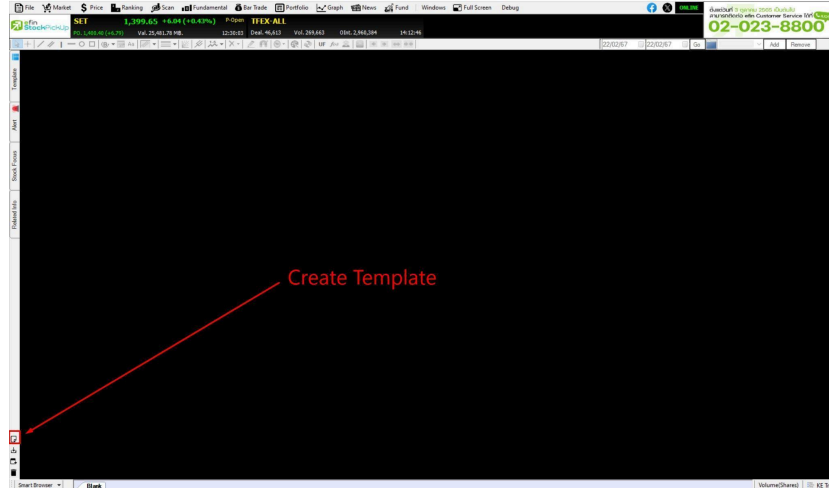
File Market Price Ranking Scan Fundamental Bar Trade Portfolio Graph News Fund Windows Full Screen Debug

ONLINE

efin StockPickUp

SET 1,399.65 +6.04 (+0.43%) P-Open TFEX-ALL

PO. 1,400.00 (+6.79) Val. 25,481.78 MB. 12:50:03 Deal. 46,613 Vol. 269,663 OInt. 2,966,284 14:12:46

02-023-8800

22/02/67 22/02/67 Go Add Remove

Template

Alert

Stock Focus

Related Info

Create Template

Smart Browser Blank Volume(Shares) KE T